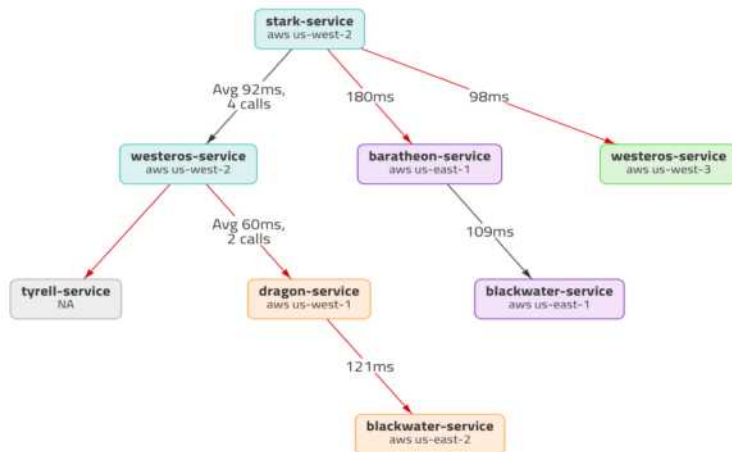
stark-service
aws us-west-2

Avg 92ms,
4 calls

180ms

98ms

westeros-service
aws us-west-2

baratheon-service
aws us-east-1

westeros-service
aws us-west-3

Avg 60ms,
2 calls

109ms

tyrell-service
NA

dragon-service
aws us-west-1

blackwater-service
aws us-east-1

121ms

blackwater-service
aws us-east-2